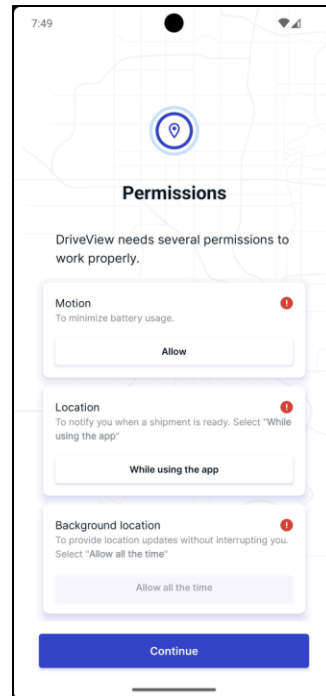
7:49

Permissions

DriveView needs several permissions to work properly.

Motion
To minimize battery usage.
Allow

Location
To notify you when a shipment is ready. Select "While using the app"
While using the app

Background location
To provide location updates without interrupting you. Select "Allow all the time"
Allow all the time

Continue